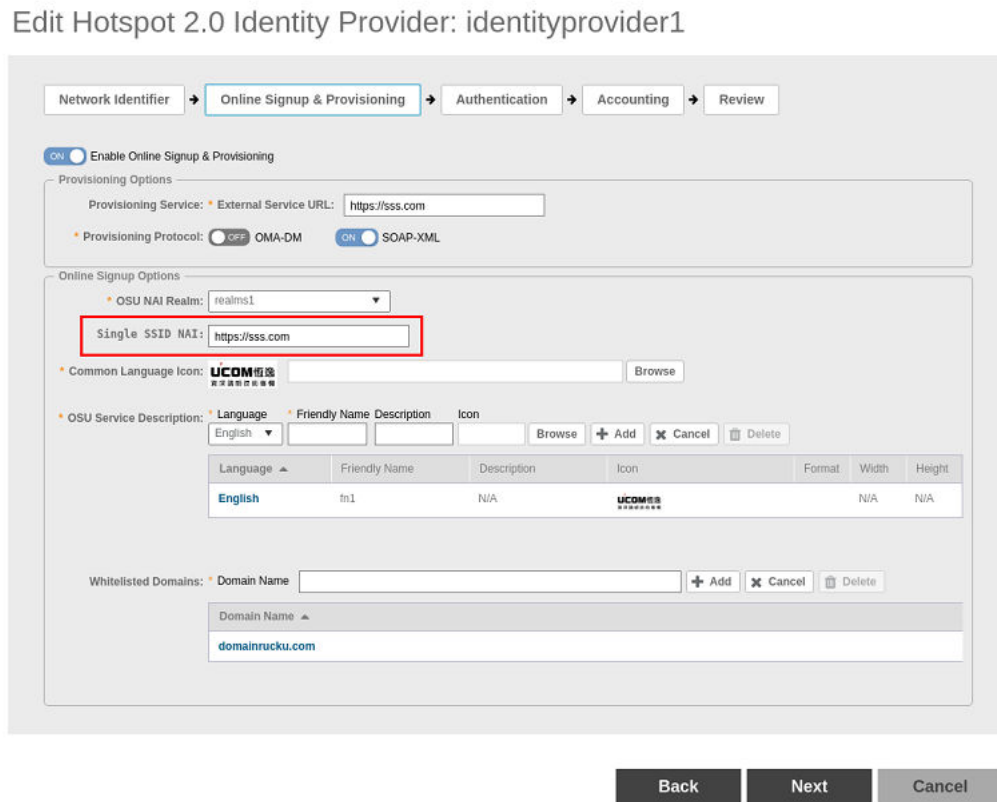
Edit Hotspot 2.0 Identity Provider: identityprovider1

Network Identifier → Online Signup & Provisioning → Authentication → Accounting → Review

ON Enable Online Signup & Provisioning

Provisioning Options

Provisioning Service: * External Service URL: https://sss.com

* Provisioning Protocol: OFF OMA-DM ON SOAP-XML

Online Signup Options

* OSU NAI Realm: realms1

Single SSID NAI: https://sss.com

* Common Language Icon: UCOM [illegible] Browse

* OSU Service Description: * Language * Friendly Name Description Icon
English Browse + Add ✖ Cancel Delete

| Language ▲ | Friendly Name | Description | Icon | Format | Width | Height |
|---|---|---|---|---|---|---|
| English | fn1 | N/A | UCOM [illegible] | | N/A | N/A |

Whitelisted Domains: * Domain Name + Add ✖ Cancel Delete

| Domain Name ▲ |
|---|
| domainrucku.com |

Back Next Cancel